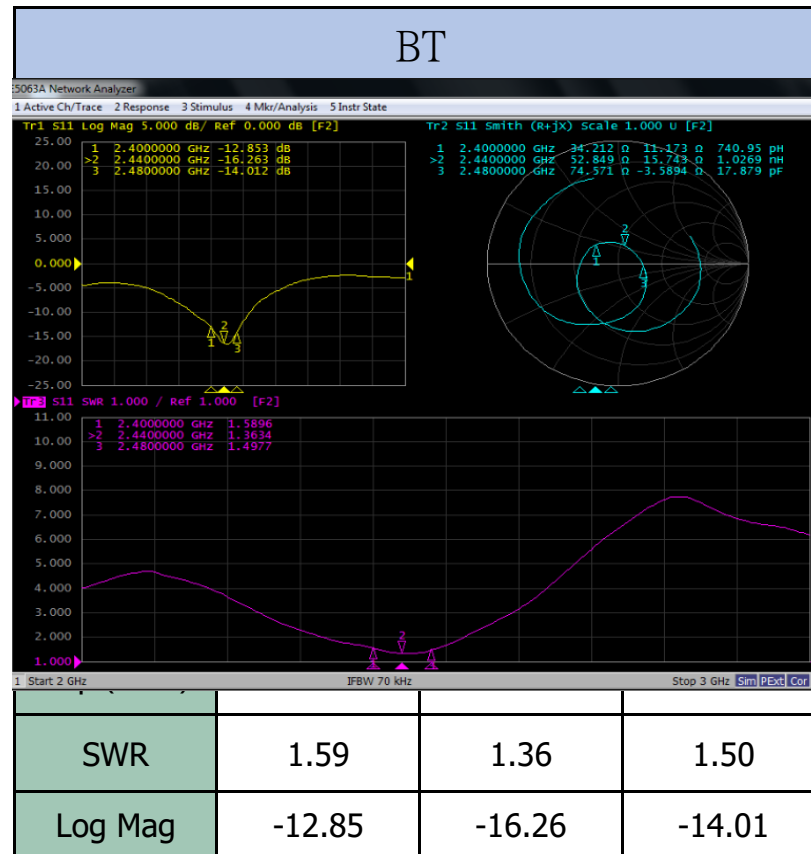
BT

E5063A Network Analyzer
1 Active Ch/Trace 2 Response 3 Stimulus 4 Mkr/Analysis 5 Instr State

Tr1 S11 Log Mag 5.000 dB/ Ref 0.000 dB [F2]
1 2.4000000 GHz -12.853 dB
>2 2.4400000 GHz -16.263 dB
3 2.4800000 GHz -14.012 dB

25.00
20.00
15.00
10.00
5.000
0.000
-5.000
-10.00
-15.00
-20.00
-25.00

Tr2 S11 Smith (R+jX) Scale 1.000 U [F2]
1 2.4000000 GHz 34.212 Ω 11.173 Ω 740.95 pH
>2 2.4400000 GHz 52.849 Ω 15.743 Ω 1.0269 nH
3 2.4800000 GHz 74.571 Ω -3.5894 Ω 17.879 pF

Tr3 S11 SWR 1.000 / Ref 1.000 [F2]
1 2.4000000 GHz 1.5896
>2 2.4400000 GHz 1.3634
3 2.4800000 GHz 1.4977

11.00
10.00
9.000
8.000
7.000
6.000
5.000
4.000
3.000
2.000
1.000

1 Start 2 GHz IFBW 70 kHz Stop 3 GHz Sim PExt Cor

| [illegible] | | | |
|---|---|---|---|
| SWR | 1.59 | 1.36 | 1.50 |
| Log Mag | -12.85 | -16.26 | -14.01 |